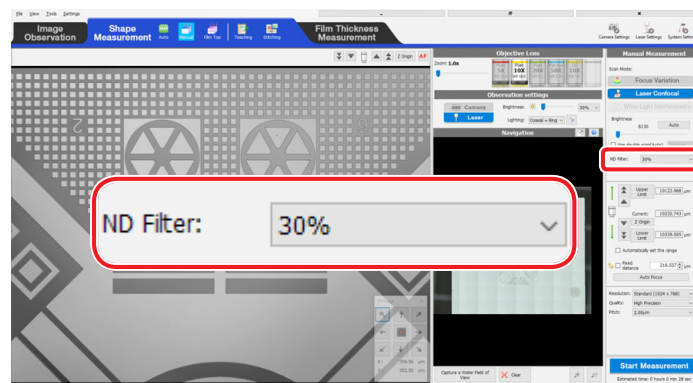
File View Tools Settings

Image Observation

Shape Measurement

Auto

Manual

Film Top

Teaching

Stitching

Film Thickness Measurement

Camera Settings

Laser Settings

System Settings

Z Origin

AF

Objective Lens

Zoom 1.0x

5X

10X

20X

50X

100X

Observation settings

Camera

Laser

Brightness:

30%

Lighting:

Coaxial + Ring

Navigation

Capture a Wider Field of View

Clear

Manual Measurement

Scan Mode:

Focus Variation

Laser Confocal

White Light Interferometry

Brightness

Auto

Use double scan

ND filter:

30%

ND Filter:

30%

Upper Limit

10322.968 μm

Current:

10232.743 μm

Z Origin

Lower Limit

10039.505 μm

Automatically set the range

Fixed distance

216.537 μm

Auto Focus

Resolution:

Standard (1024 x 768)

Quality:

High Precision

Pitch:

2.00μm

Start Measurement

Estimated time: 0 hours 0 min 28 sec